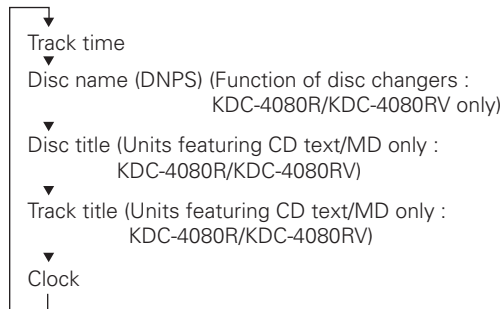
Track time

Disc name (DNPS) (Function of disc changers : KDC-4080R/KDC-4080RV only)

Disc title (Units featuring CD text/MD only : KDC-4080R/KDC-4080RV)

Track title (Units featuring CD text/MD only : KDC-4080R/KDC-4080RV)

Clock